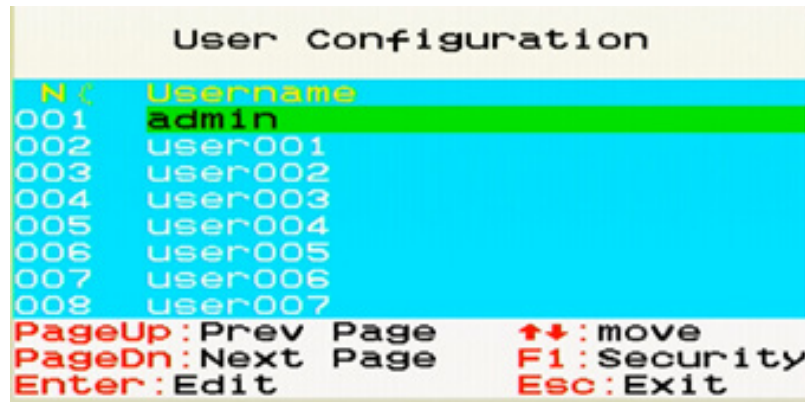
User Configuration

| N( | Username |
|---|---|
| 001 | admin |
| 002 | user001 |
| 003 | user002 |
| 004 | user003 |
| 005 | user004 |
| 006 | user005 |
| 007 | user006 |
| 008 | user007 |

PageUp:Prev Page ↑↓:move
PageDn:Next Page F1:Security
Enter:Edit Esc:Exit